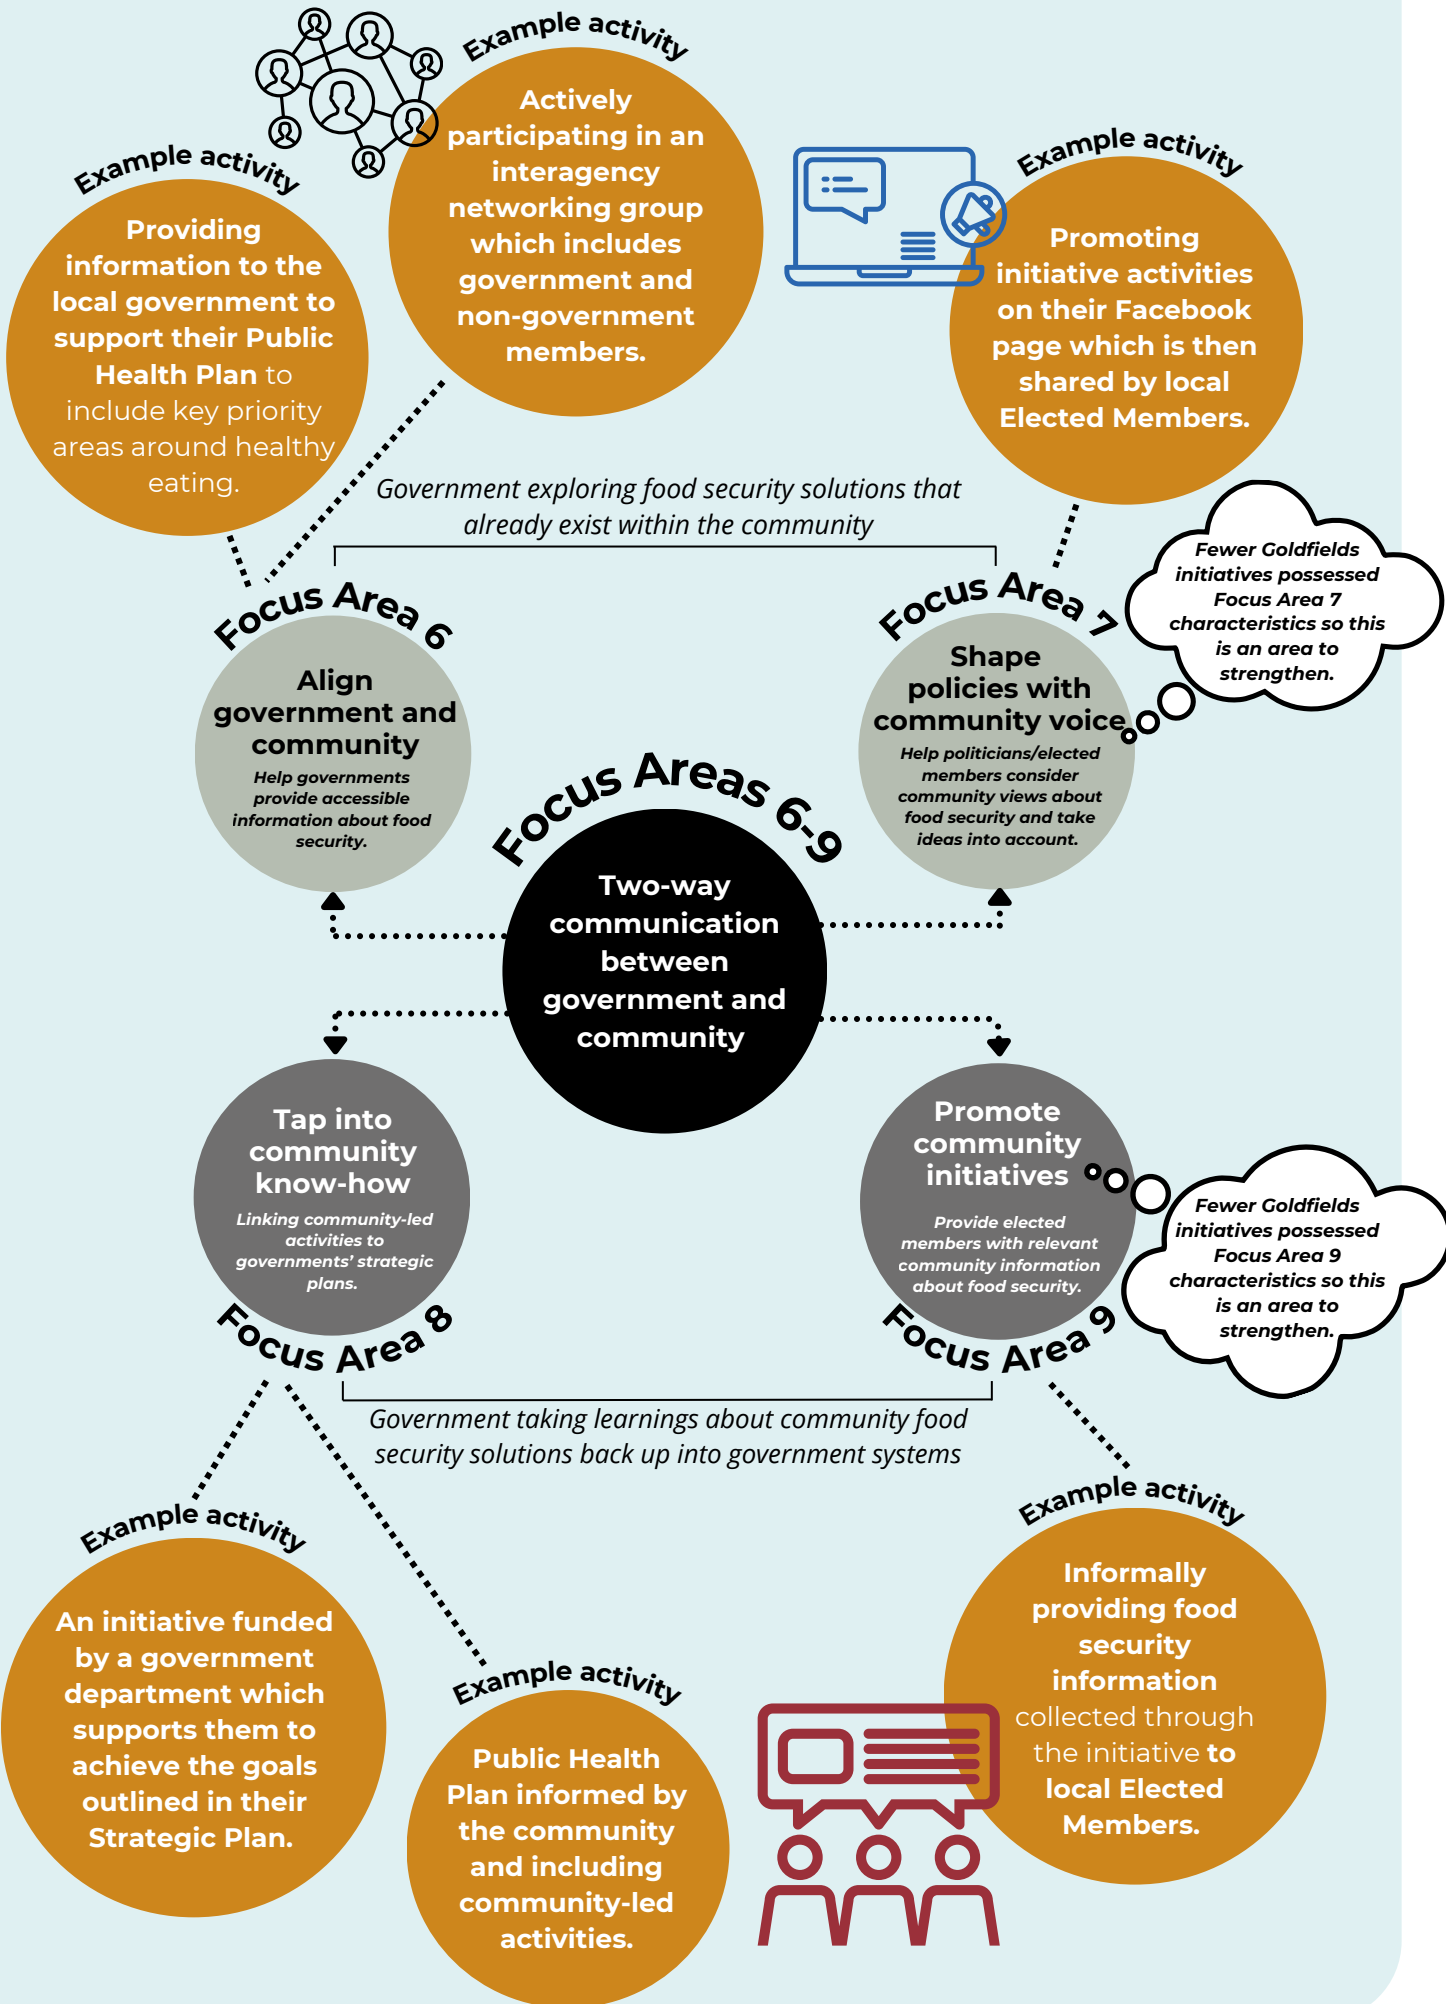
Example activity

Actively participating in an interagency networking group which includes government and non-government members.

Example activity

Providing information to the local government to support their Public Health Plan to include key priority areas around healthy eating.

Example activity

Promoting initiative activities on their Facebook page which is then shared by local Elected Members.

Government exploring food security solutions that already exist within the community

Focus Area 6

Align government and community

Help governments provide accessible information about food security.

Focus Area 7

Shape policies with community voice

Help politicians/elected members consider community views about food security and take ideas into account.

Fewer Goldfields initiatives possessed Focus Area 7 characteristics so this is an area to strengthen.

Focus Areas 6-9

Two-way communication between government and community

Tap into community know-how

Linking community-led activities to governments' strategic plans.

Focus Area 8

Promote community initiatives

Provide elected members with relevant community information about food security.

Focus Area 9

Fewer Goldfields initiatives possessed Focus Area 9 characteristics so this is an area to strengthen.

Government taking learnings about community food security solutions back up into government systems

Example activity

An initiative funded by a government department which supports them to achieve the goals outlined in their Strategic Plan.

Example activity

Public Health Plan informed by the community and including community-led activities.

Example activity

Informally providing food security information collected through the initiative to local Elected Members.